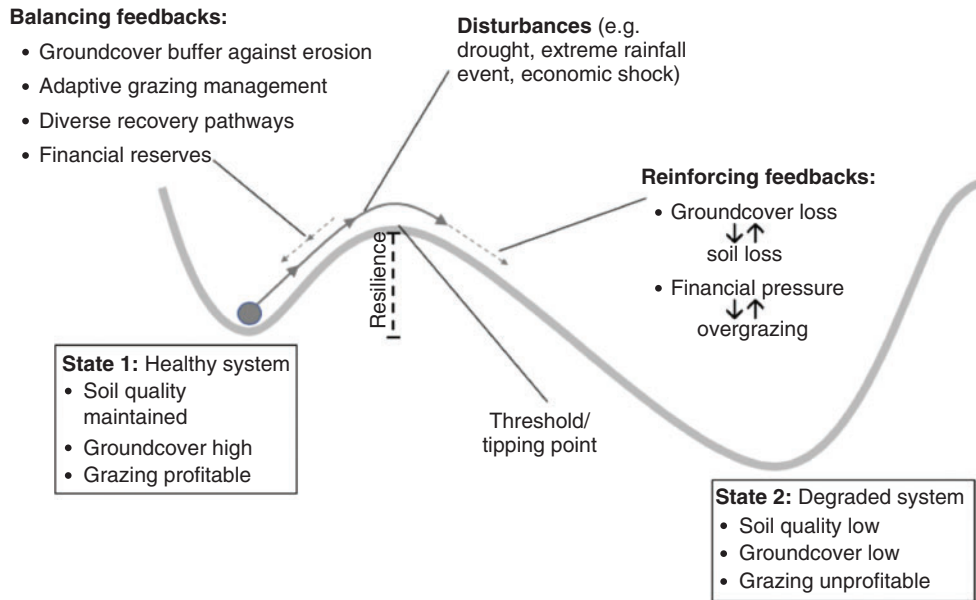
**Balancing feedbacks:**
- Groundcover buffer against erosion
- Adaptive grazing management
- Diverse recovery pathways
- Financial reserves

**Disturbances** (e.g. drought, extreme rainfall event, economic shock)

**Reinforcing feedbacks:**
- Groundcover loss ↓↑ soil loss
- Financial pressure ↓↑ overgrazing

Resilience

**State 1:** Healthy system
- Soil quality maintained
- Groundcover high
- Grazing profitable

Threshold/ tipping point

**State 2:** Degraded system
- Soil quality low
- Groundcover low
- Grazing unprofitable